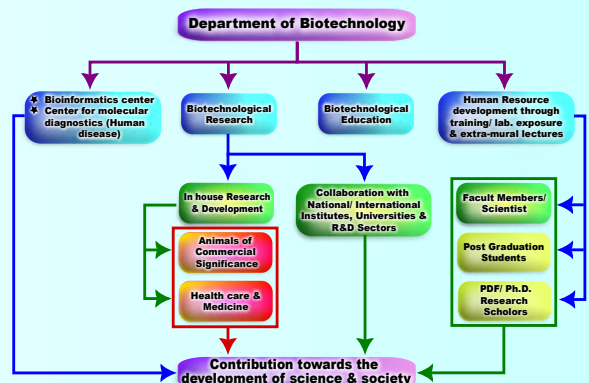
Department of Biotechnology

Bioinformatics center
Center for molecular diagnostics (Human disease)

Biotechnological Research

Biotechnological Education

Human Resource development through training/ lab. exposure & extra-mural lectures

In house Research & Development

Collaboration with National/ International Institutes, Universities & R&D Sectors

Faculty Members/ Scientist

Animals of Commercial Significance

Post Graduation Students

Health care & Medicine

PDF/ Ph.D. Research Scholors

Contribution towards the development of science & society